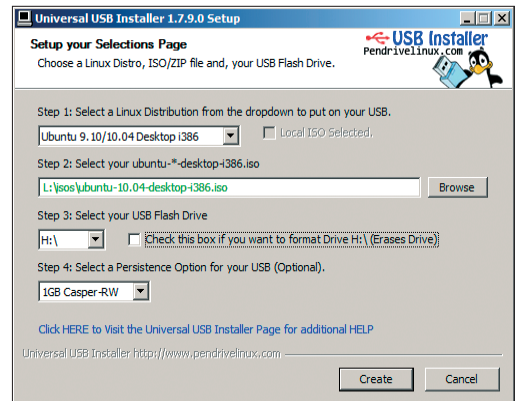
Universal USB Installer 1.7.9.0 Setup

Setup your Selections Page
Choose a Linux Distro, ISO/ZIP file and, your USB Flash Drive.

USB Installer
Pendrivelinux.com

Step 1: Select a Linux Distribution from the dropdown to put on your USB.

Ubuntu 9.10/10.04 Desktop i386

Local ISO Selected.

Step 2: Select your ubuntu-*-desktop-i386.iso

L:\isos\ubuntu-10.04-desktop-i386.iso

Browse

Step 3: Select your USB Flash Drive

H:\

Check this box if you want to format Drive H:\ (Erases Drive)

Step 4: Select a Persistence Option for your USB (Optional).

1GB Casper-RW

Click HERE to Visit the Universal USB Installer Page for additional HELP

Universal USB Installer http://www.pendrivelinux.com

Create

Cancel